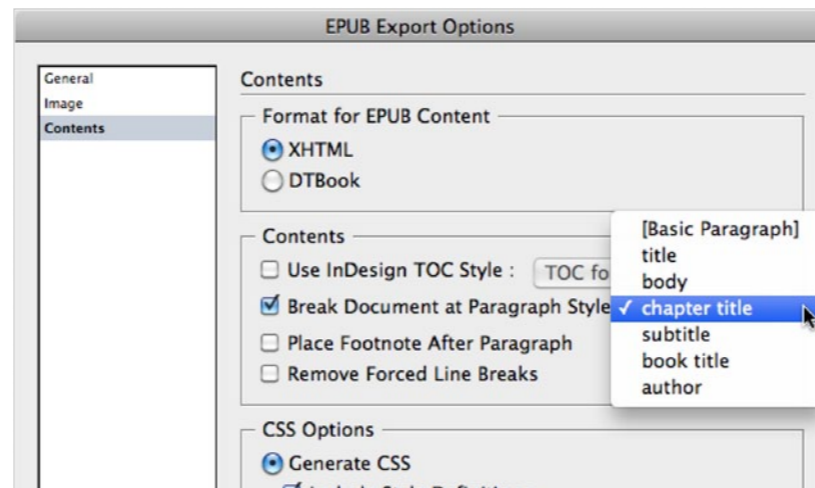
EPUB Export Options

General
Image
Contents

Contents

Format for EPUB Content
XHTML
DTBook

Contents
Use InDesign TOC Style : TOC fo
Break Document at Paragraph Style
Place Footnote After Paragraph
Remove Forced Line Breaks

[Basic Paragraph]
title
body
✓ chapter title
subtitle
book title
author

CSS Options
Generate CSS
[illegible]